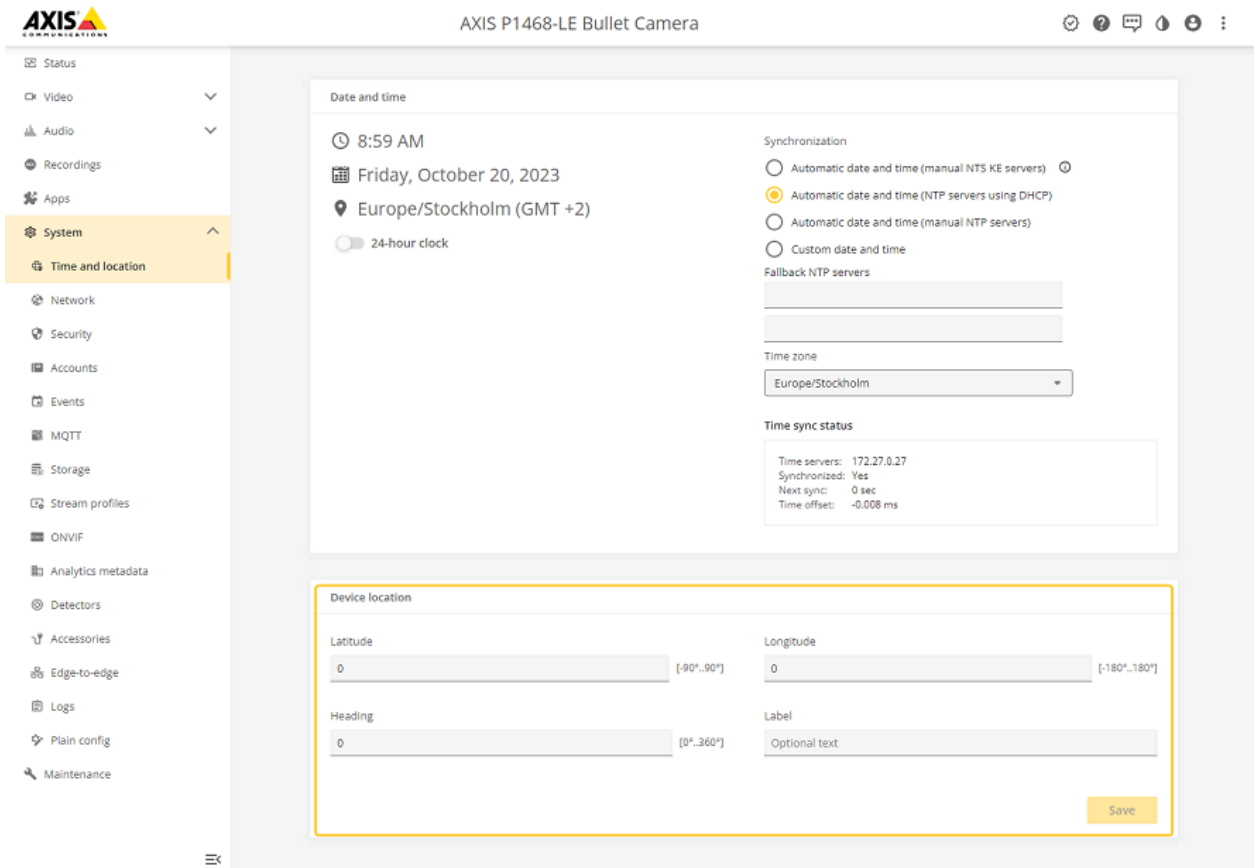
AXIS COMMUNICATIONS

AXIS P1468-LE Bullet Camera

Status
Video
Audio
Recordings
Apps
System
Time and location
Network
Security
Accounts
Events
MQTT
Storage
Stream profiles
ONVIF
Analytics metadata
Detectors
Accessories
Edge-to-edge
Logs
Plain config
Maintenance

Date and time

8:59 AM
Friday, October 20, 2023
Europe/Stockholm (GMT +2)
24-hour clock

Synchronization
Automatic date and time (manual NTS KE servers)
Automatic date and time (NTP servers using DHCP)
Automatic date and time (manual NTP servers)
Custom date and time
Fallback NTP servers

Time zone
Europe/Stockholm

Time sync status
Time servers: 172.27.0.27
Synchronized: Yes
Next sync: 0 sec
Time offset: -0.008 ms

Device location

Latitude
0
[-90°..90°]

Longitude
0
[-180°..180°]

Heading
0
[0°..360°]

Label
Optional text

Save